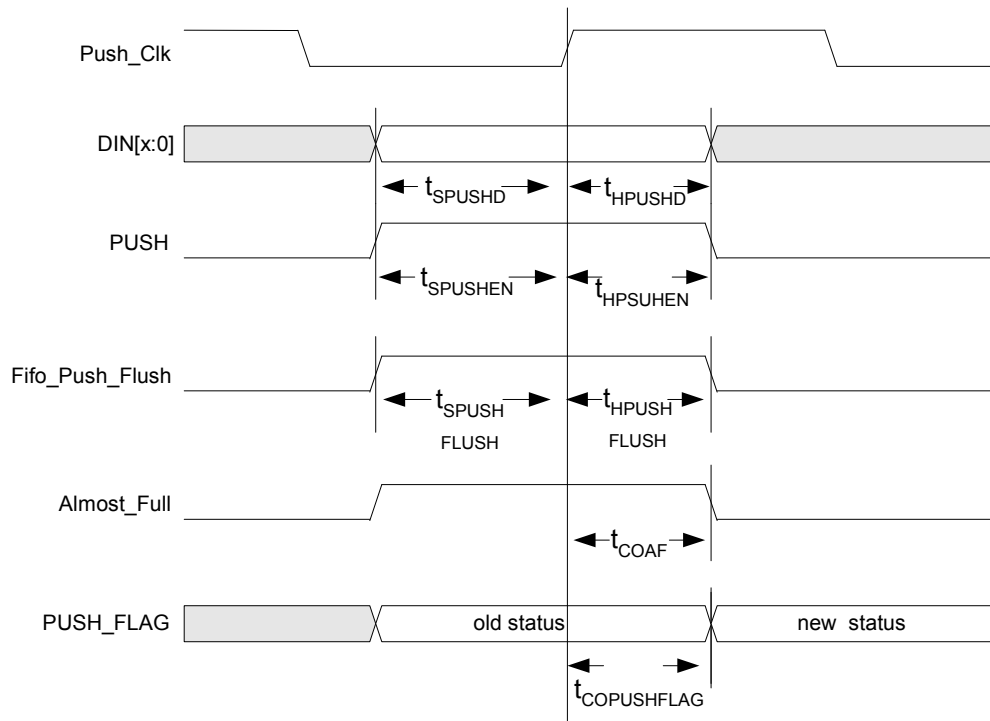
Push_Clk

DIN[x:0]

$t_{SPUSHD}$

$t_{HPUSHD}$

PUSH

$t_{SPUSHEN}$

$t_{HPSUHEN}$

Fifo_Push_Flush

$t_{SPUSH}$
FLUSH

$t_{HPUSH}$
FLUSH

Almost_Full

$t_{COAF}$

PUSH_FLAG

old status

new status

$t_{COPUSHFLAG}$